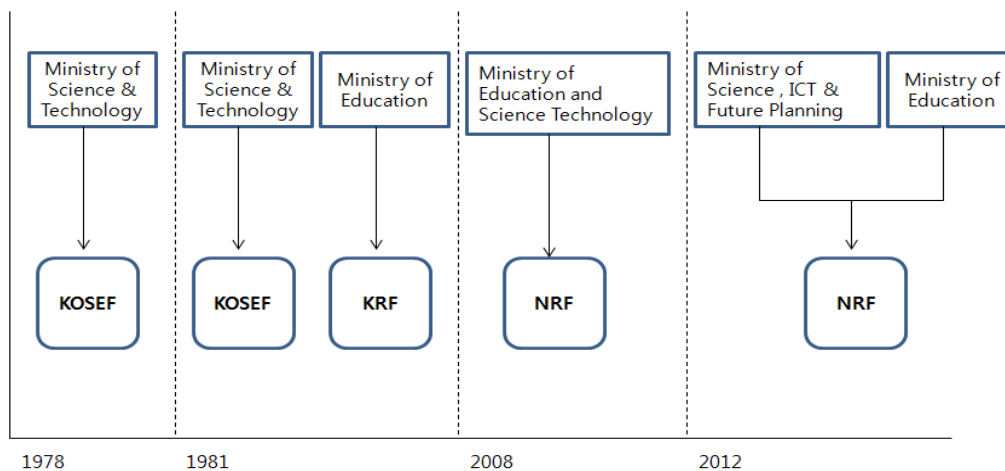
Ministry of Science & Technology

KOSEF

Ministry of Science & Technology

KOSEF

Ministry of Education

KRF

Ministry of Education and Science Technology

NRF

Ministry of Science , ICT & Future Planning

Ministry of Education

NRF

1978

1981

2008

2012